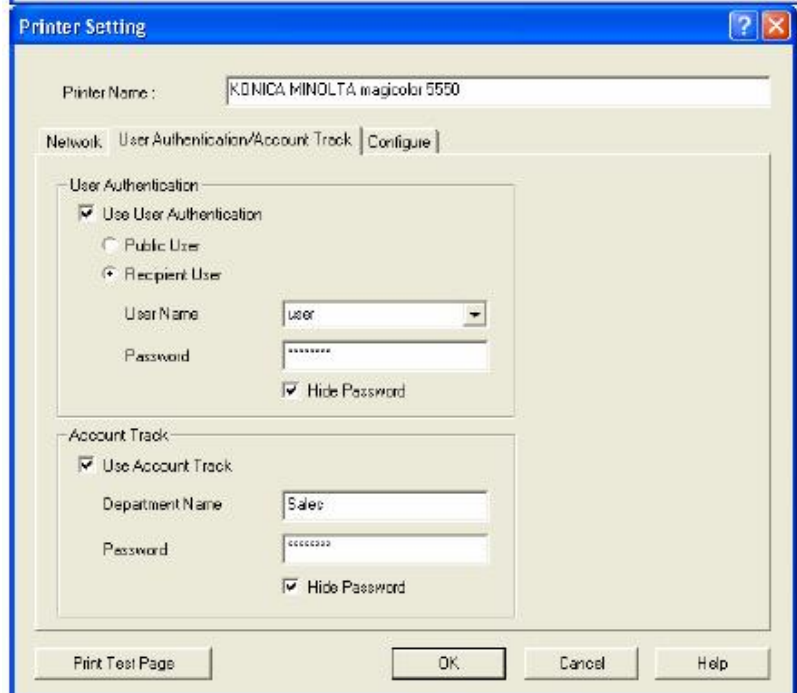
Printer Setting

Printer Name : KONICA MINOLTA magicolor 5550

Network User Authentication/Account Track Configure

User Authentication
Use User Authentication
Public User
Recipient User
User Name user
Password ********
Hide Password

Account Track
Use Account Track
Department Name Sales
Password ********
Hide Password

Print Test Page OK Cancel Help